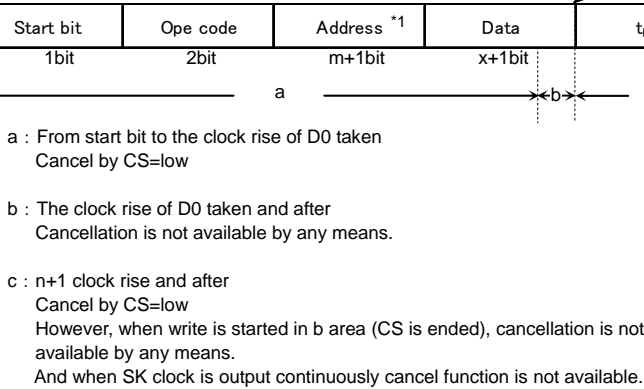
| Start bit | Ope code | Address $^{*1}$ | Data | $t_{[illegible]}$ |
|---|---|---|---|---|
| 1bit | 2bit | m+1bit | x+1bit | |

a

b

a : From start bit to the clock rise of D0 taken
Cancel by CS=low

b : The clock rise of D0 taken and after
Cancellation is not available by any means.

c : n+1 clock rise and after
Cancel by CS=low
However, when write is started in b area (CS is ended), cancellation is not available by any means.
And when SK clock is output continuously cancel function is not available.